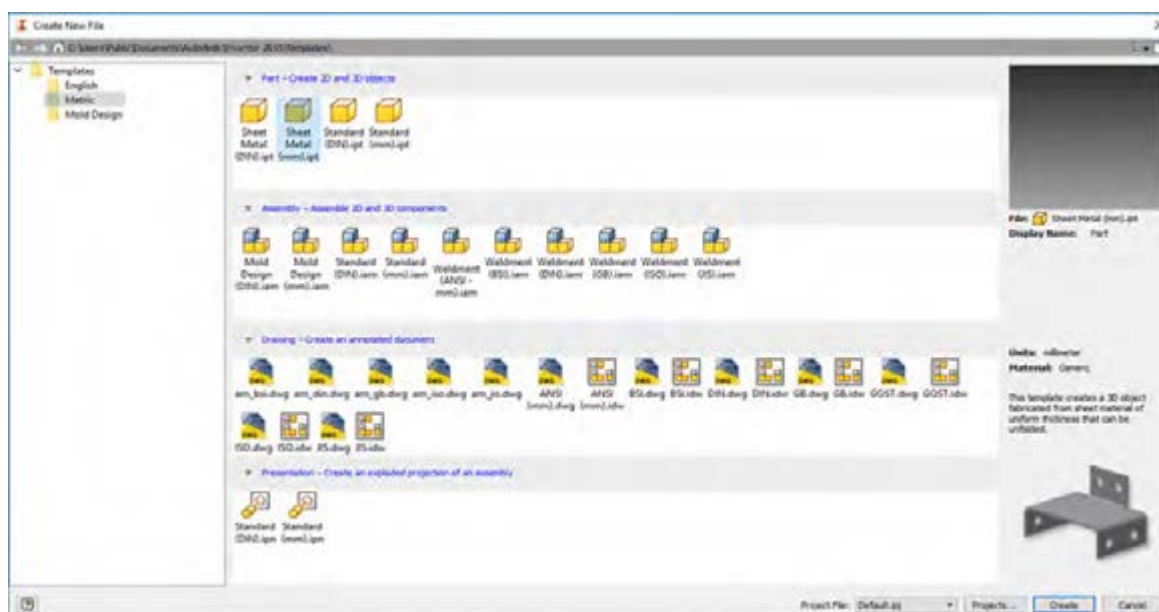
Create New File

C:\Users\Public\Documents\Autodesk\Inventor 2015\Templates\

Templates
English
Metric
Mold Design

Part - Create 2D and 3D objects

Sheet Metal (DIN).ipt
Sheet Metal (mm).ipt
Standard (DIN).ipt
Standard (mm).ipt

Assembly - Assemble 2D and 3D components

Mold Design (DIN).iam
Mold Design (mm).iam
Standard (DIN).iam
Standard (mm).iam
Weldment (ANSI - mm).iam
Weldment (BSI).iam
Weldment (DIN).iam
Weldment (GB).iam
Weldment (ISO).iam
Weldment (JIS).iam

Drawing - Create an annotated document

am_bsi.dwg
am_din.dwg
am_gb.dwg
am_iso.dwg
am_jis.dwg
ANSI (mm).dwg
ANSI (mm).idw
BSI.dwg
BSI.idw
DIN.dwg
DIN.idw
GB.dwg
GB.idw
GOST.dwg
GOST.idw
ISO.dwg
ISO.idw
JIS.dwg
JIS.idw

Presentation - Create an exploded projection of an assembly

Standard (DIN).ipn
Standard (mm).ipn

File: Sheet Metal (mm).ipt
Display Name: Part

Units: millimeter
Material: Generic

This template creates a 3D object fabricated from sheet material of uniform thickness that can be unfolded.

Project File: Default.ipj
Projects...
Create
Cancel